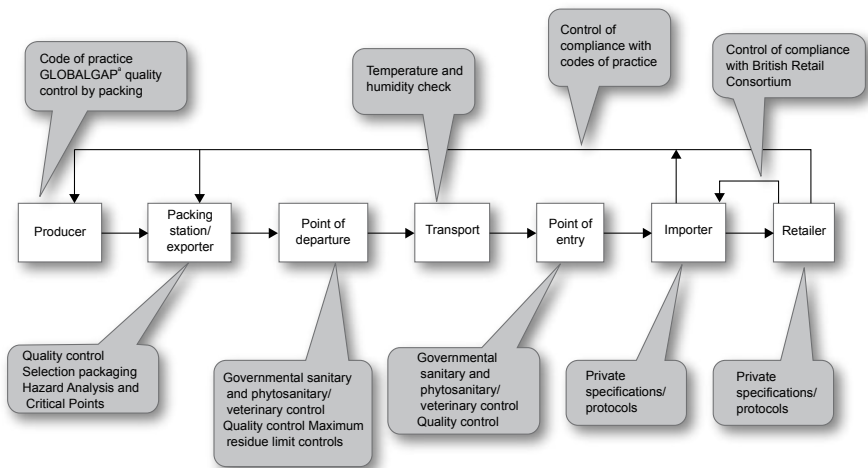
Code of practice GLOBALGAP$^{a}$ quality control by packing

Temperature and humidity check

Control of compliance with codes of practice

Control of compliance with British Retail Consortium

Producer

Packing station/ exporter

Point of departure

Transport

Point of entry

Importer

Retailer

Quality control Selection packaging Hazard Analysis and Critical Points

Governmental sanitary and phytosanitary/ veterinary control Quality control Maximum residue limit controls

Governmental sanitary and phytosanitary/ veterinary control Quality control

Private specifications/ protocols

Private specifications/ protocols